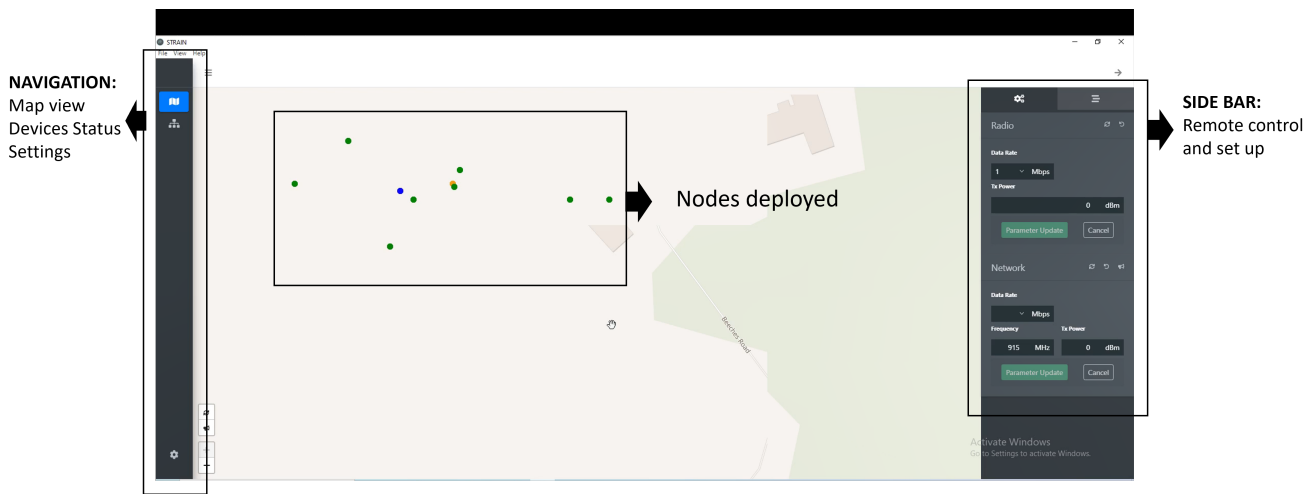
NAVIGATION:
Map view
Devices Status
Settings

STRAIN
File View Help

Nodes deployed

Beeches Road

Radio

Data Rate
1 Mbps
Tx Power
0 dBm
Parameter Update
Cancel

Network

Data Rate
Mbps
Frequency
915 MHz
Tx Power
0 dBm
Parameter Update
Cancel

Activate Windows
Go to Settings to activate Windows.

SIDE BAR:
Remote control and set up